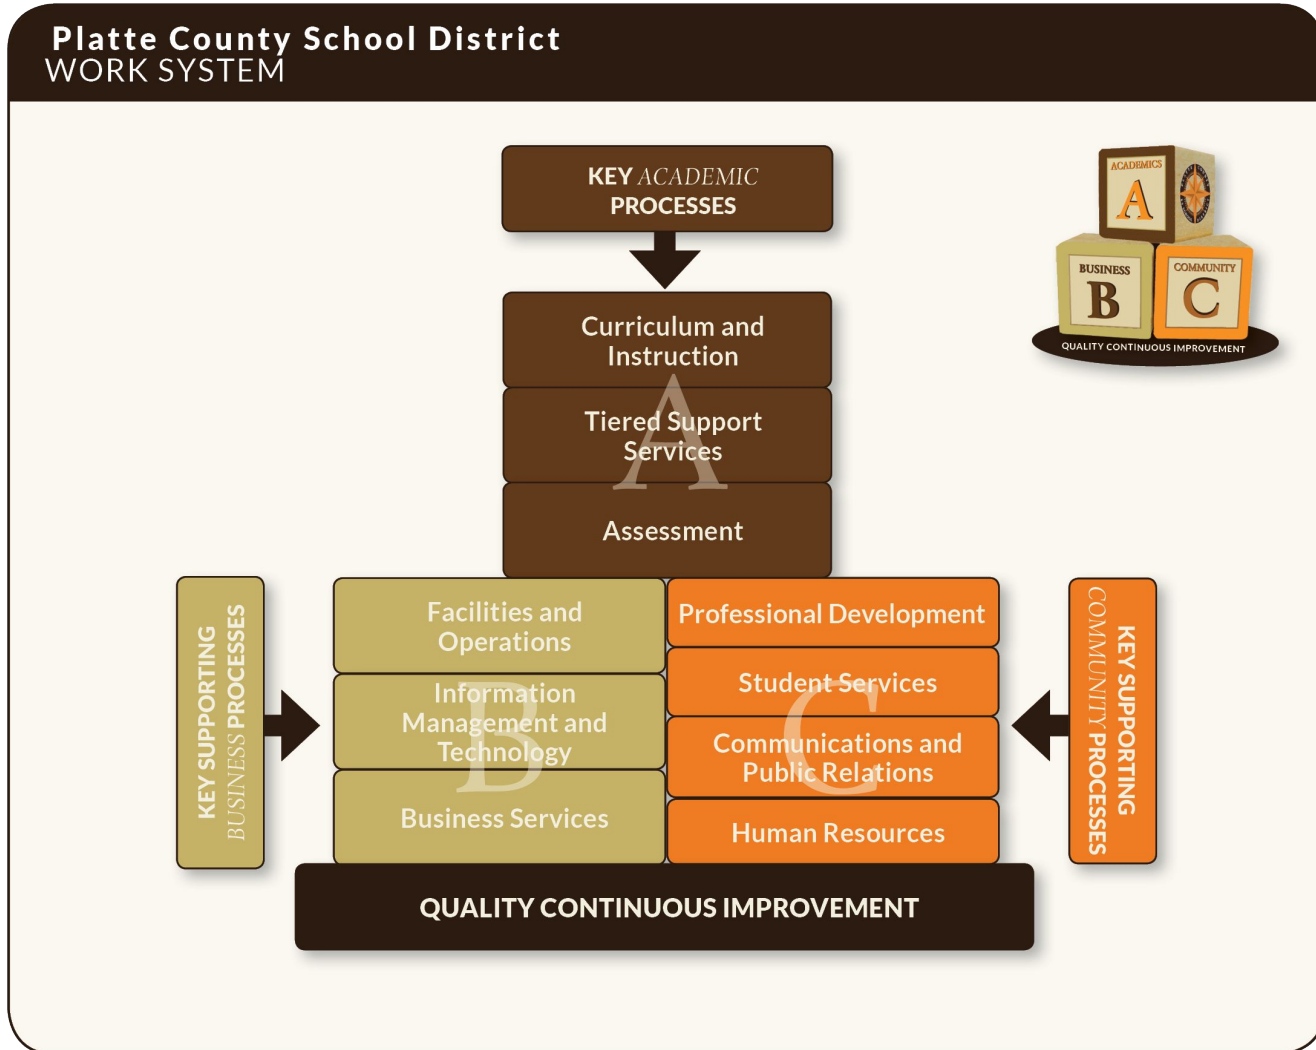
Platte County School District
WORK SYSTEM

KEY ACADEMIC PROCESSES

ACADEMICS
A
BUSINESS
B
COMMUNITY
C
QUALITY CONTINUOUS IMPROVEMENT

Curriculum and Instruction

Tiered Support Services

A

Assessment

KEY SUPPORTING BUSINESS PROCESSES

Facilities and Operations

Information Management and Technology

B

Business Services

Professional Development

Student Services

Communications and Public Relations

C

Human Resources

KEY SUPPORTING COMMUNITY PROCESSES

QUALITY CONTINUOUS IMPROVEMENT